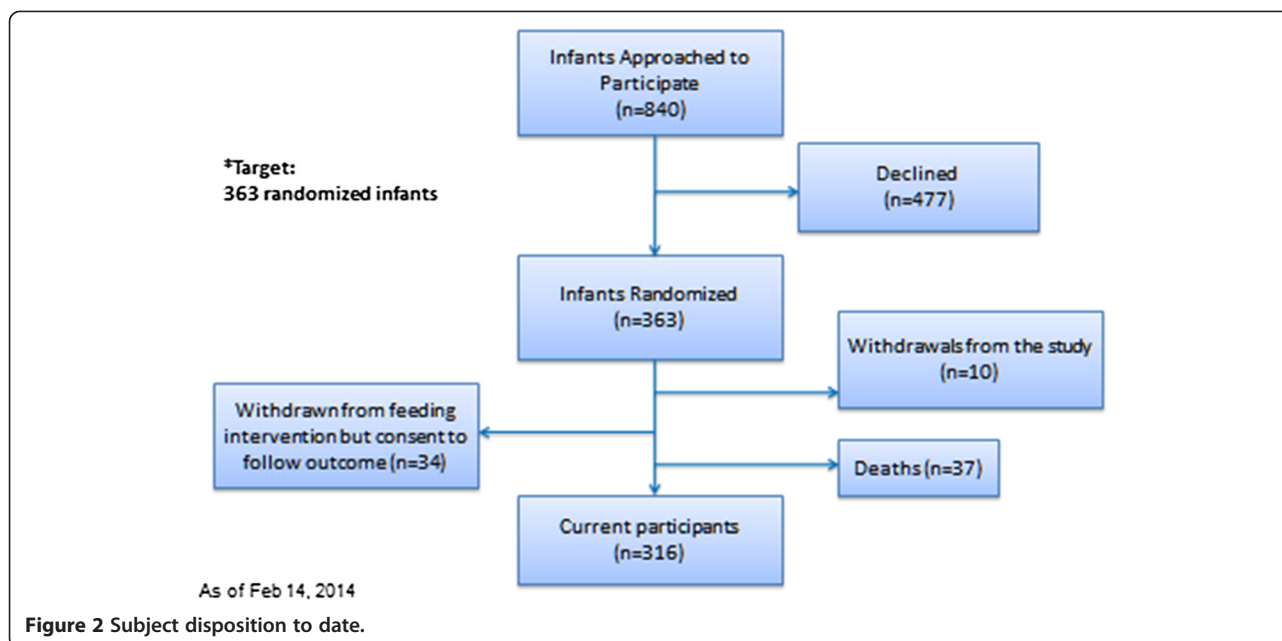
Infants Approached to Participate (n=840)

*Target:
363 randomized infants

Declined (n=477)

Infants Randomized (n=363)

Withdrawals from the study (n=10)

Withdrawn from feeding intervention but consent to follow outcome (n=34)

Deaths (n=37)

Current participants (n=316)

As of Feb 14, 2014

**Figure 2** Subject disposition to date.